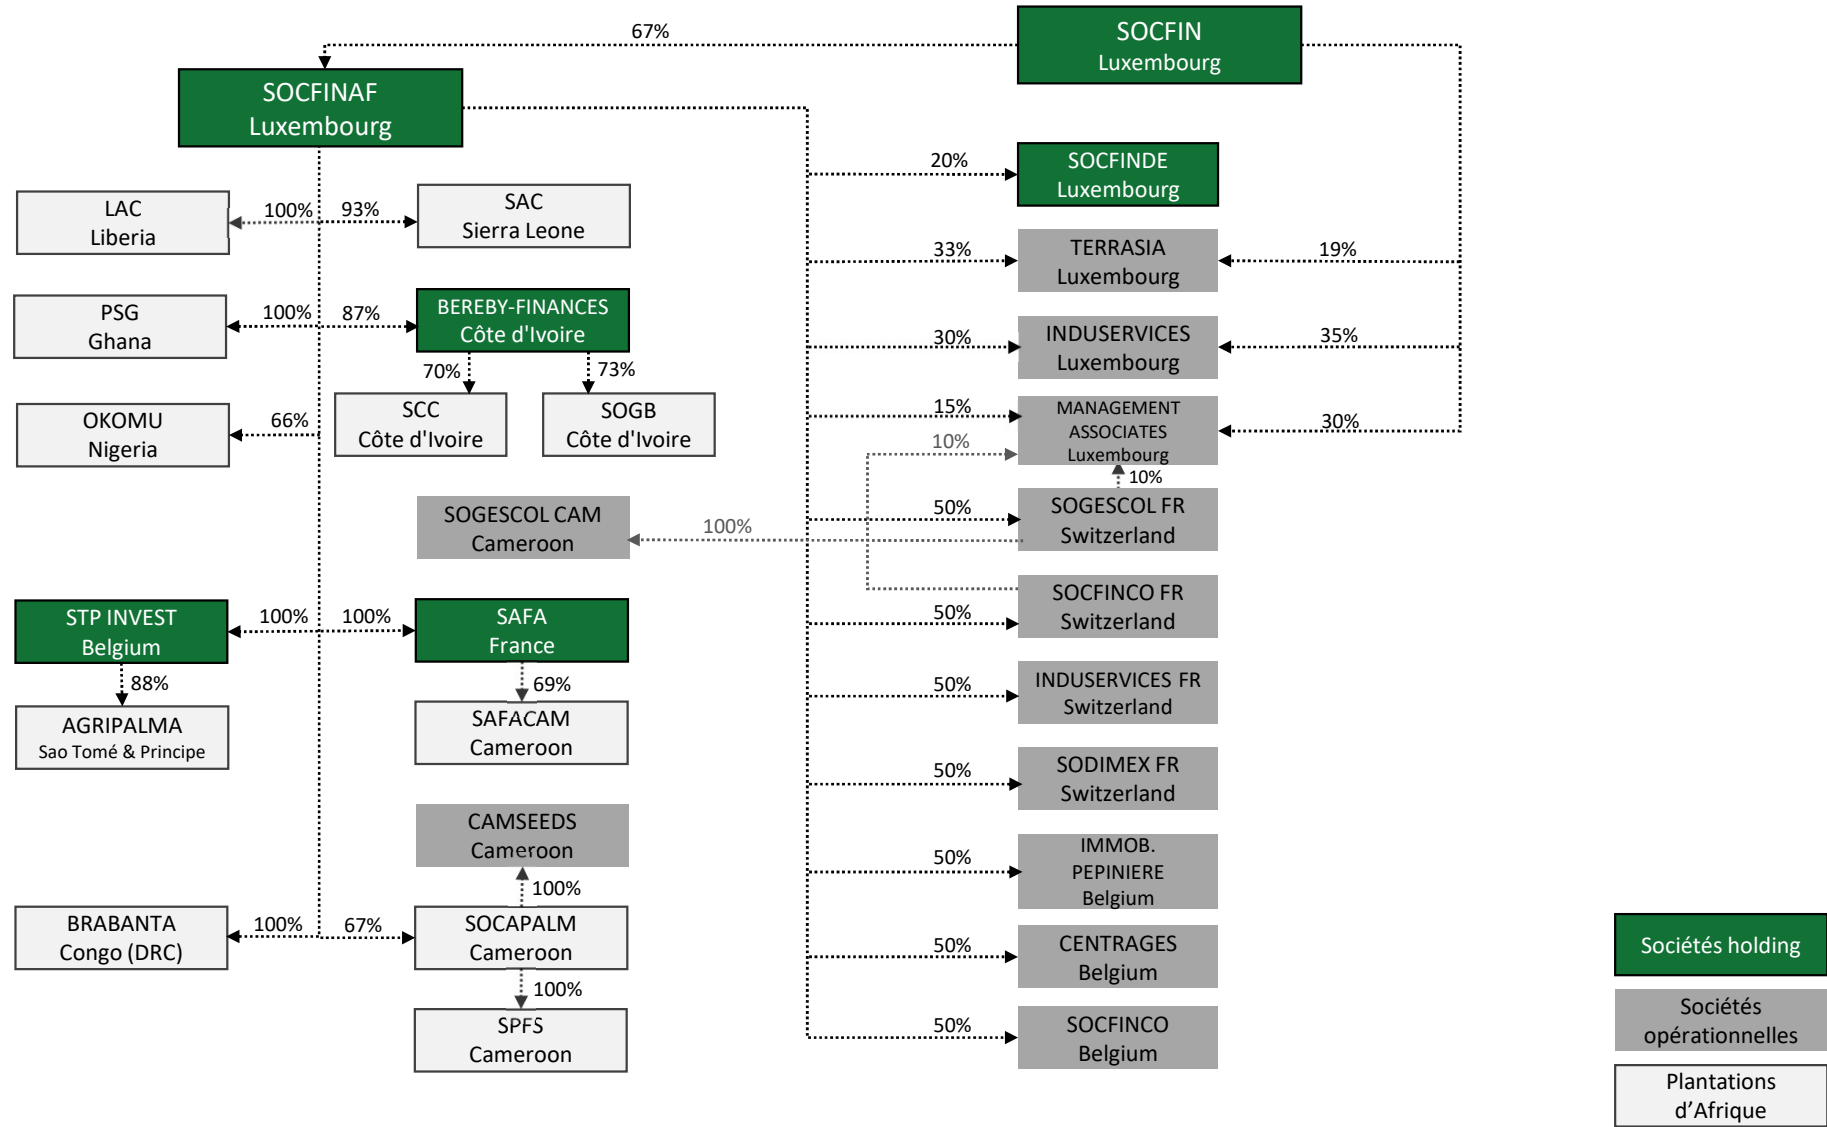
67%

SOCFIN
Luxembourg

SOCFINAF
Luxembourg

LAC
Liberia

100% 93%

SAC
Sierra Leone

PSG
Ghana

100% 87%

BEREBY-FINANCES
Côte d'Ivoire

70% 73%

SCC
Côte d'Ivoire

SOGB
Côte d'Ivoire

OKOMU
Nigeria

66%

SOGESCOL CAM
Cameroon

100%

STP INVEST
Belgium

100% 100%

SAFA
France

88%

AGRIPALMA
Sao Tomé & Principe

69%

SAFACAM
Cameroon

CAMSEEDS
Cameroon

100%

BRABANTA
Congo (DRC)

100% 67%

SOCAPALM
Cameroon

100%

SPFS
Cameroon

20%

SOCFINDE
Luxembourg

33%

TERRASIA
Luxembourg

19%

30%

INDUSERVICES
Luxembourg

35%

15%

MANAGEMENT
ASSOCIATES
Luxembourg

30%

10%

10%

50%

SOGESCOL FR
Switzerland

SOCFINCO FR
Switzerland

50%

50%

INDUSERVICES FR
Switzerland

50%

SODIMEX FR
Switzerland

50%

IMMOB.
PEPINIERE
Belgium

50%

CENTRAGES
Belgium

50%

SOCFINCO
Belgium

Sociétés holding

Sociétés opérationnelles

Plantations d'Afrique